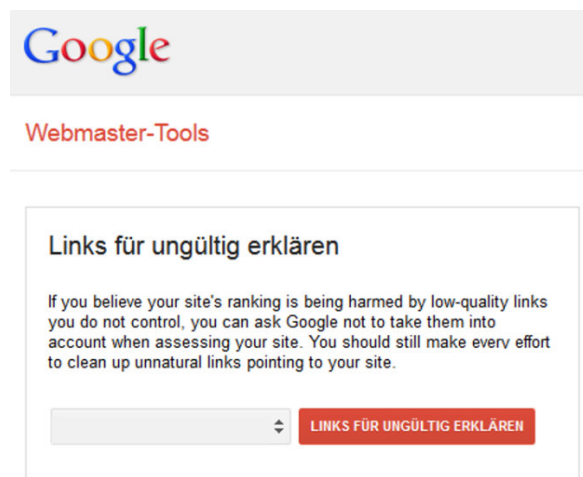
Google

Webmaster-Tools

Links für ungültig erklären

If you believe your site's ranking is being harmed by low-quality links you do not control, you can ask Google not to take them into account when assessing your site. You should still make every effort to clean up unnatural links pointing to your site.

LINKS FÜR UNGÜLTIG ERKLÄREN